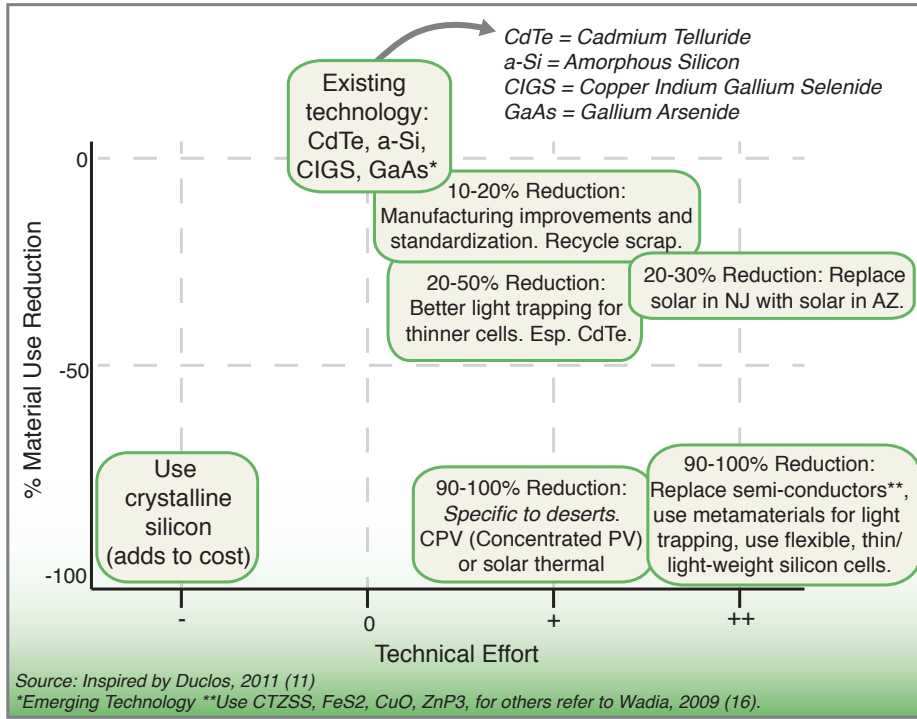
CdTe = Cadmium Telluride
a-Si = Amorphous Silicon
CIGS = Copper Indium Gallium Selenide
GaAs = Gallium Arsenide

Existing technology: CdTe, a-Si, CIGS, GaAs*

10-20% Reduction: Manufacturing improvements and standardization. Recycle scrap.

20-50% Reduction: Better light trapping for thinner cells. Esp. CdTe.

20-30% Reduction: Replace solar in NJ with solar in AZ.

Use crystalline silicon (adds to cost)

90-100% Reduction: Specific to deserts. CPV (Concentrated PV) or solar thermal

90-100% Reduction: Replace semi-conductors**, use metamaterials for light trapping, use flexible, thin/ light-weight silicon cells.

% Material Use Reduction

0
-50
-100

-
0
+
++

Technical Effort

Source: Inspired by Duclos, 2011 (11)
*Emerging Technology **Use CTZSS, FeS2, CuO, ZnP3, for others refer to Wadia, 2009 (16).